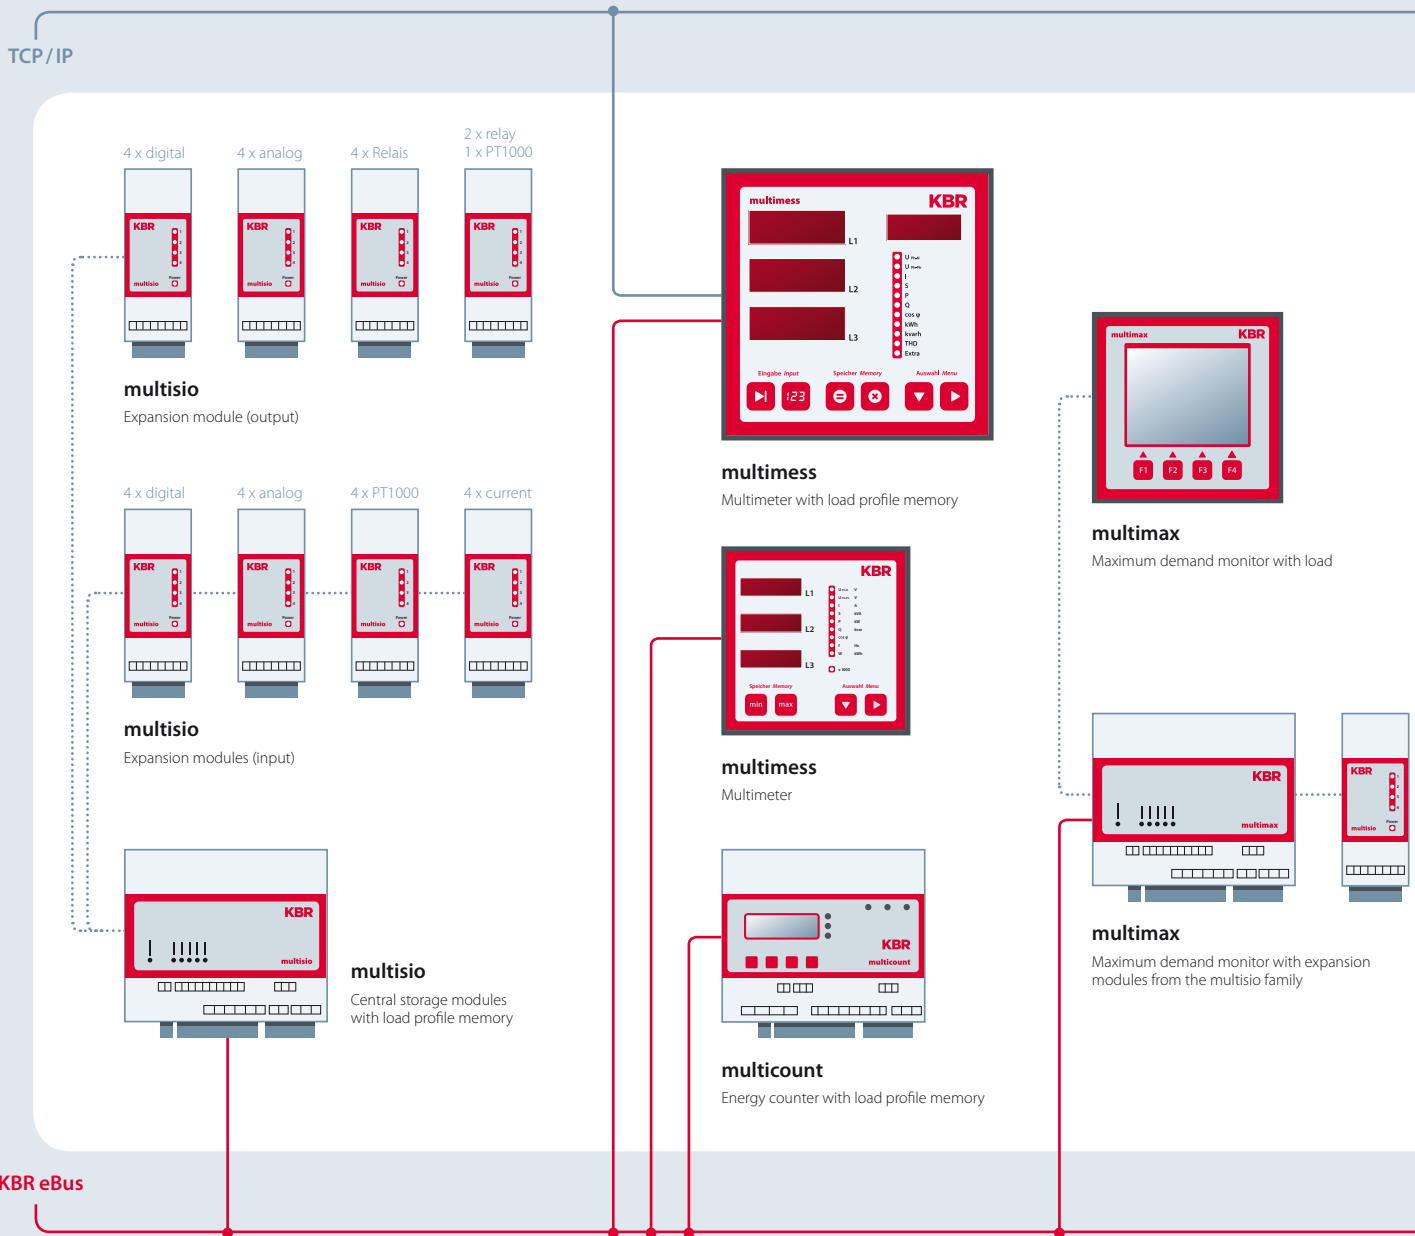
TCP / IP

4 x digital
4 x analog
4 x Relais
2 x relay
1 x PT1000

KBR
multisio
Power

multisio
Expansion module (output)

4 x digital
4 x analog
4 x PT1000
4 x current

multisio
Expansion modules (input)

KBR
multisio

multisio
Central storage modules with load profile memory

multimess
KBR
L1
L2
L3
U L-N
U L-L
I
S
P
Q
cos φ
kWh
kvarh
THD
Extra
Eingabe Input
Speicher Memory
Auswahl Menu
123

multimess
Multimeter with load profile memory

KBR
L1
L2
L3
Speicher Memory
Auswahl Menu
min
max

multimess
Multimeter

KBR
multicount

multicount
Energy counter with load profile memory

multimax
KBR
F1
F2
F3
F4

multimax
Maximum demand monitor with load

KBR
multimax
KBR
multisio
Power

multimax
Maximum demand monitor with expansion modules from the multisio family

KBR eBus